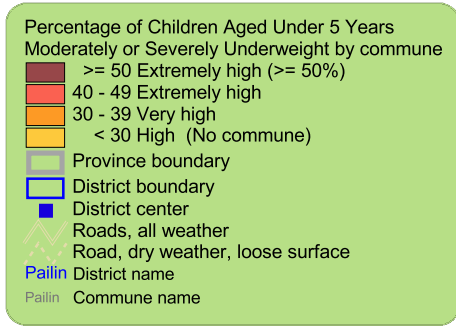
Percentage of Children Aged Under 5 Years Moderately or Severely Underweight by commune

>= 50 Extremely high (>= 50%)
40 - 49 Extremely high
30 - 39 Very high
< 30 High (No commune)
Province boundary
District boundary
District center
Roads, all weather
Road, dry weather, loose surface
Pailin District name
Pailin Commune name